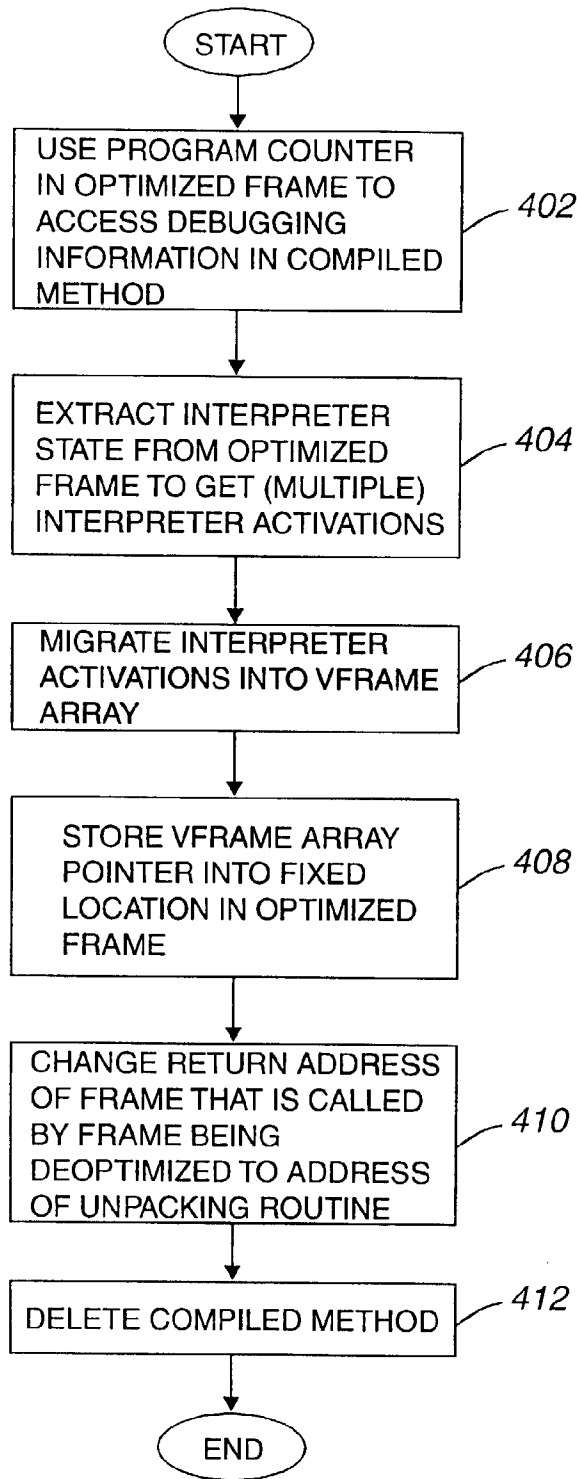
START

USE PROGRAM COUNTER IN OPTIMIZED FRAME TO ACCESS DEBUGGING INFORMATION IN COMPILED METHOD

402

EXTRACT INTERPRETER STATE FROM OPTIMIZED FRAME TO GET (MULTIPLE) INTERPRETER ACTIVATIONS

404

MIGRATE INTERPRETER ACTIVATIONS INTO VFRAME ARRAY

406

STORE VFRAME ARRAY POINTER INTO FIXED LOCATION IN OPTIMIZED FRAME

408

CHANGE RETURN ADDRESS OF FRAME THAT IS CALLED BY FRAME BEING DEOPTIMIZED TO ADDRESS OF UNPACKING ROUTINE

410

DELETE COMPILED METHOD

412

END